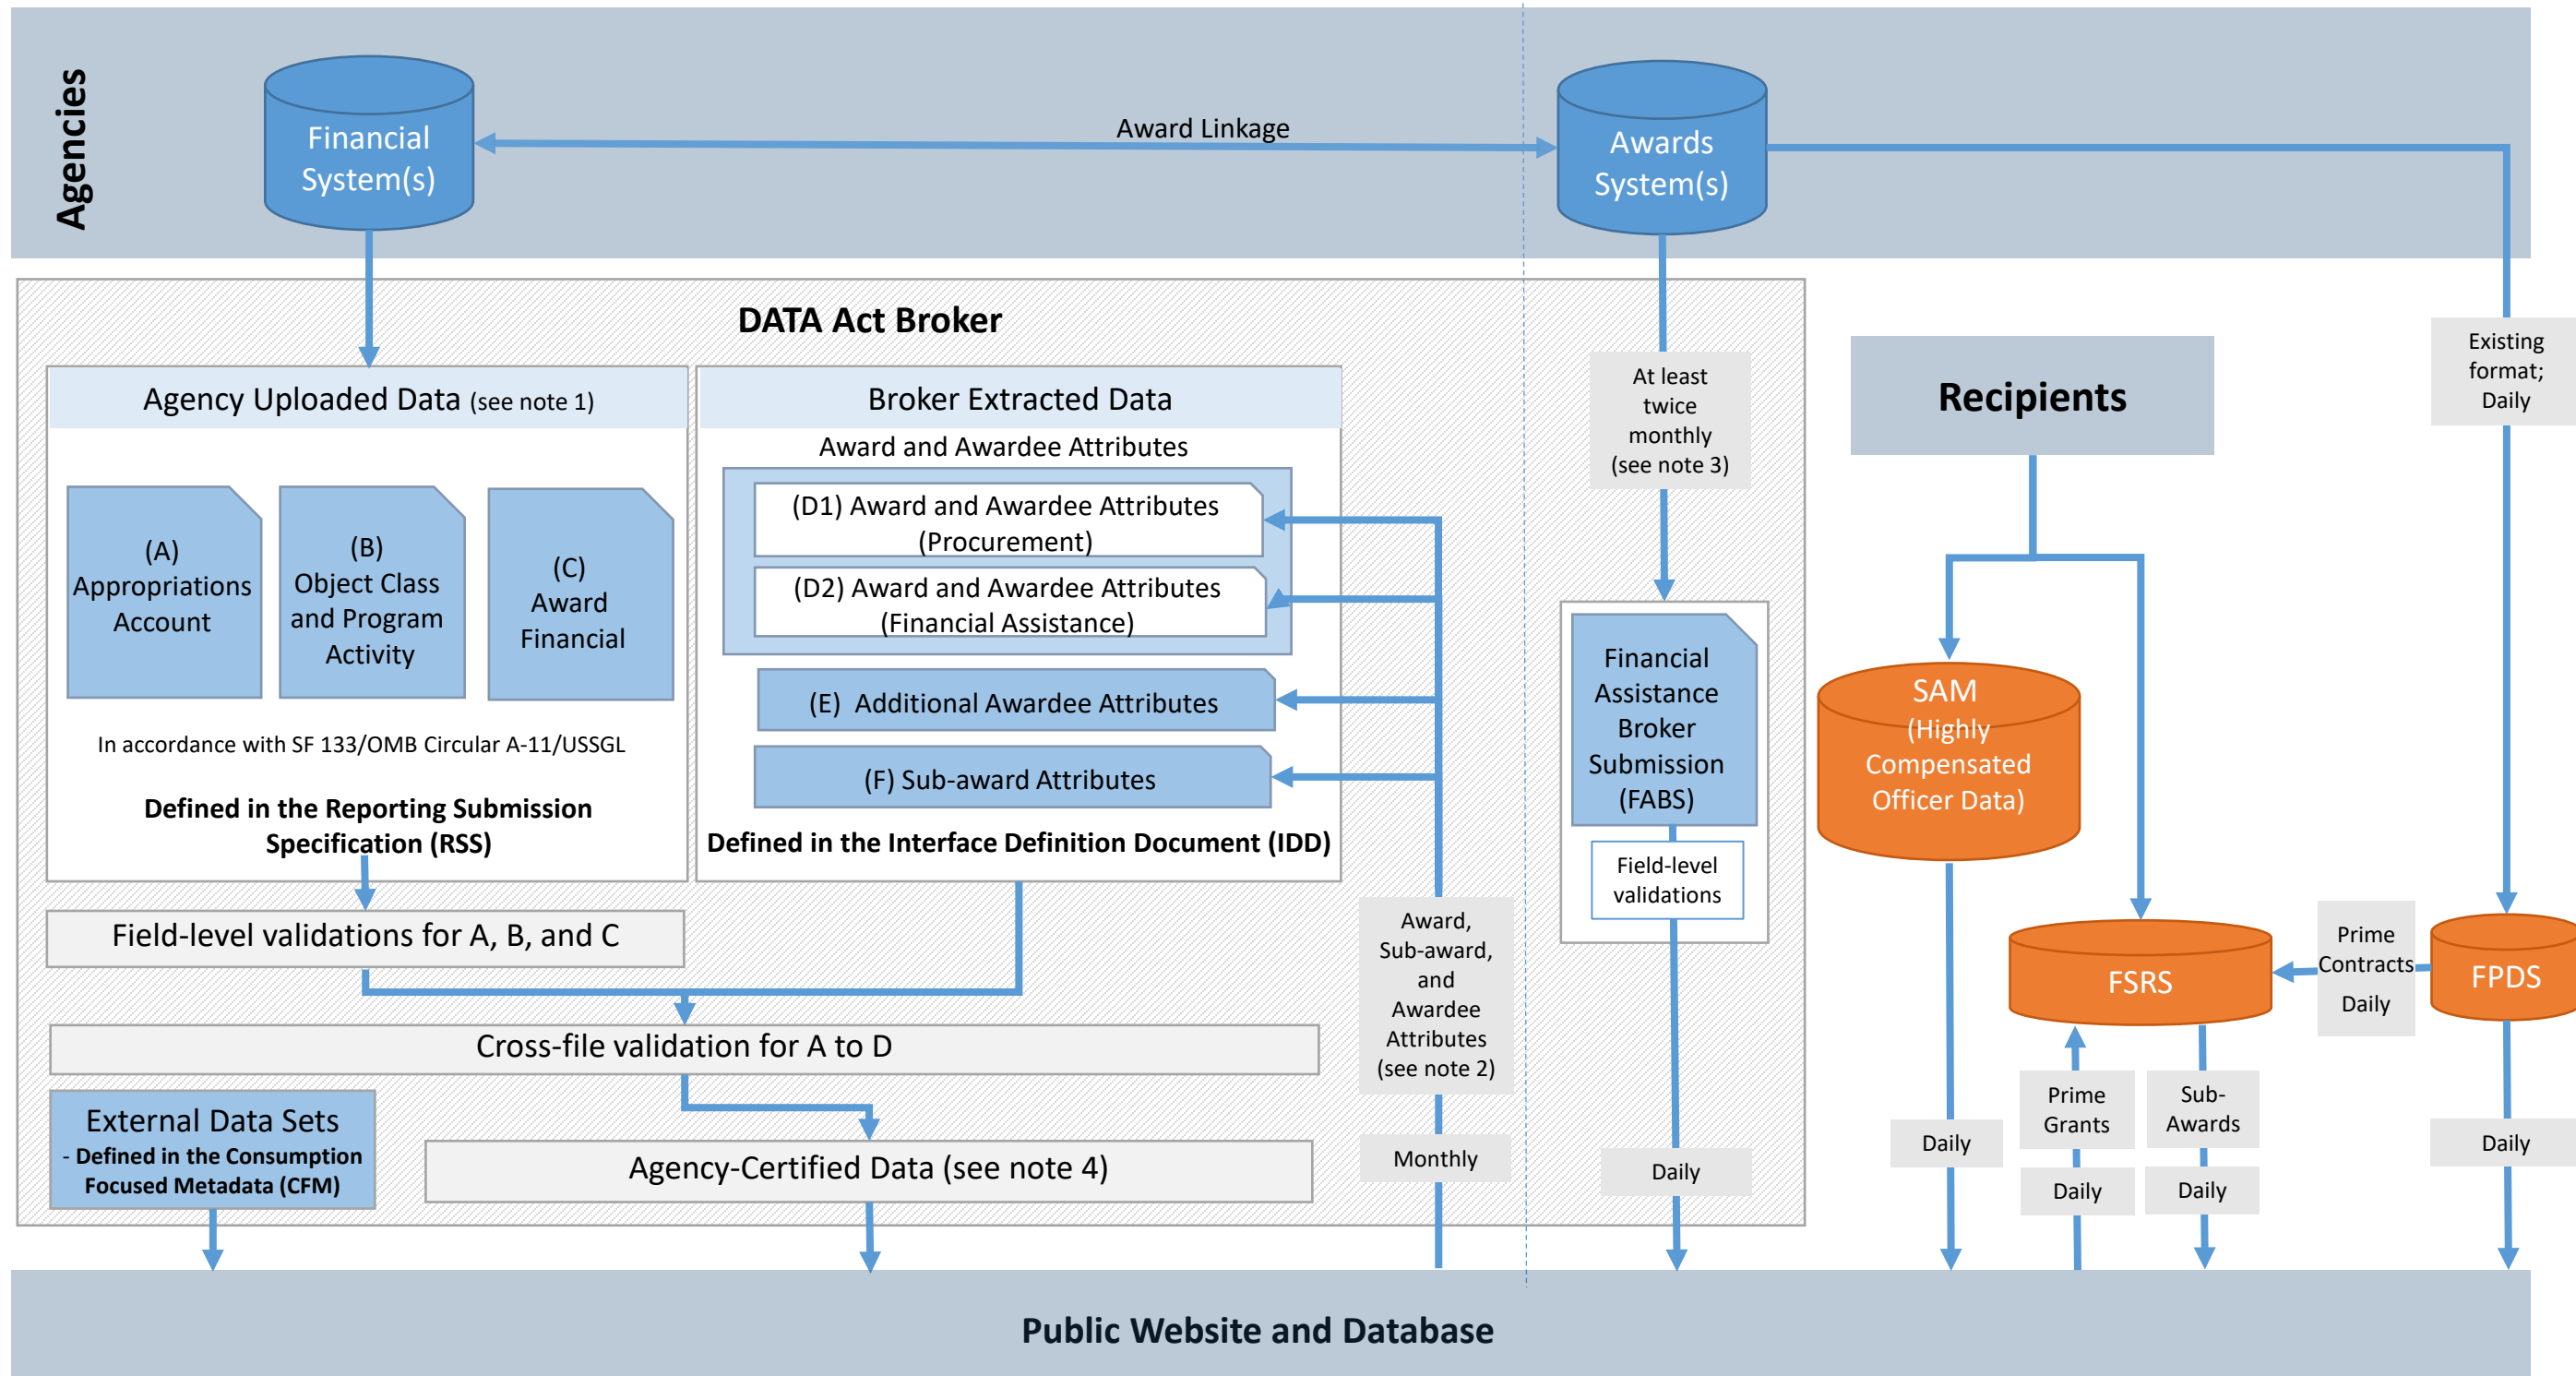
Agencies

Financial System(s)

Award Linkage

Awards System(s)

DATA Act Broker

Agency Uploaded Data (see note 1)

(A) Appropriations Account

(B) Object Class and Program Activity

(C) Award Financial

In accordance with SF 133/OMB Circular A-11/USSGL

Defined in the Reporting Submission Specification (RSS)

Broker Extracted Data

Award and Awardee Attributes

(D1) Award and Awardee Attributes (Procurement)

(D2) Award and Awardee Attributes (Financial Assistance)

(E) Additional Awardee Attributes

(F) Sub-award Attributes

Defined in the Interface Definition Document (IDD)

At least twice monthly (see note 3)

Existing format; Daily

Recipients

Financial Assistance Broker Submission (FABS)

Field-level validations

SAM (Highly Compensated Officer Data)

Field-level validations for A, B, and C

Award, Sub-award, and Awardee Attributes (see note 2)

FSRS

Prime Contracts Daily

FPDS

Cross-file validation for A to D

External Data Sets
- Defined in the Consumption Focused Metadata (CFM)

Agency-Certified Data (see note 4)

Monthly

Daily

Daily

Prime Grants

Sub-Awards

Daily

Daily

Daily

Public Website and Database